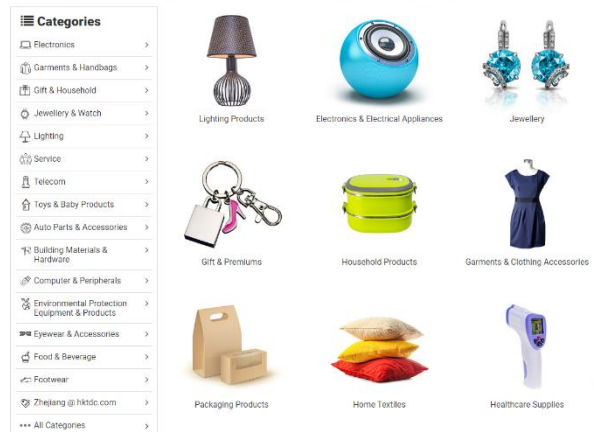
Categories

Electronics >
Garments & Handbags >
Gift & Household >
Jewellery & Watch >
Lighting >
Service >
Telecom >
Toys & Baby Products >
Auto Parts & Accessories >
Building Materials & Hardware >
Computer & Peripherals >
Environmental Protection Equipment & Products >
Eyewear & Accessories >
Food & Beverage >
Footwear >
Zhejiang @ hktdc.com >
All Categories >

Lighting Products
Electronics & Electrical Appliances
Jewellery
Gift & Premiums
Household Products
Garments & Clothing Accessories
Packaging Products
Home Textiles
Healthcare Supplies